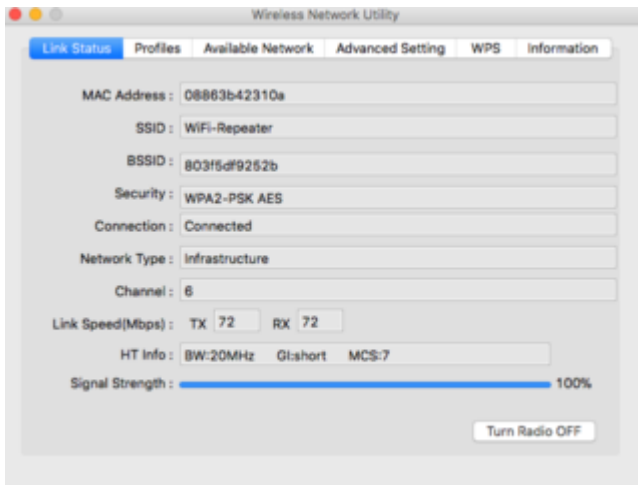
Wireless Network Utility

Link Status | Profiles | Available Network | Advanced Setting | WPS | Information

MAC Address : 08863b42310a

SSID : WiFi-Repeater

BSSID : 803f5df9252b

Security : WPA2-PSK AES

Connection : Connected

Network Type : Infrastructure

Channel : 6

Link Speed(Mbps) : TX 72 RX 72

HT Info : BW:20MHz GI:short MCS:7

Signal Strength : 100%

Turn Radio OFF